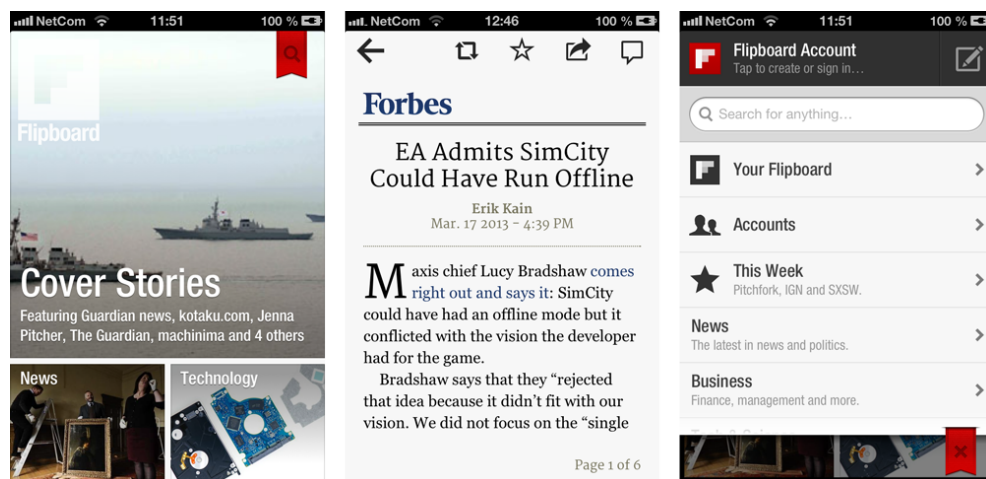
NetCom 11:51 100 %

Flipboard

Cover Stories

Featuring Guardian news, kotaku.com, Jenna Pitcher, The Guardian, machinima and 4 others

News

Technology

NetCom 12:46 100 %

Forbes

EA Admits SimCity Could Have Run Offline

Erik Kain
Mar. 17 2013 - 4:39 PM

Maxis chief Lucy Bradshaw comes right out and says it: SimCity could have had an offline mode but it conflicted with the vision the developer had for the game.

Bradshaw says that they "rejected that idea because it didn't fit with our vision. We did not focus on the "single

Page 1 of 6

NetCom 11:51 100 %

Flipboard Account
Tap to create or sign in...

Search for anything...

Your Flipboard

Accounts

This Week
Pitchfork, IGN and SXSW.

News
The latest in news and politics.

Business
Finance, management and more.